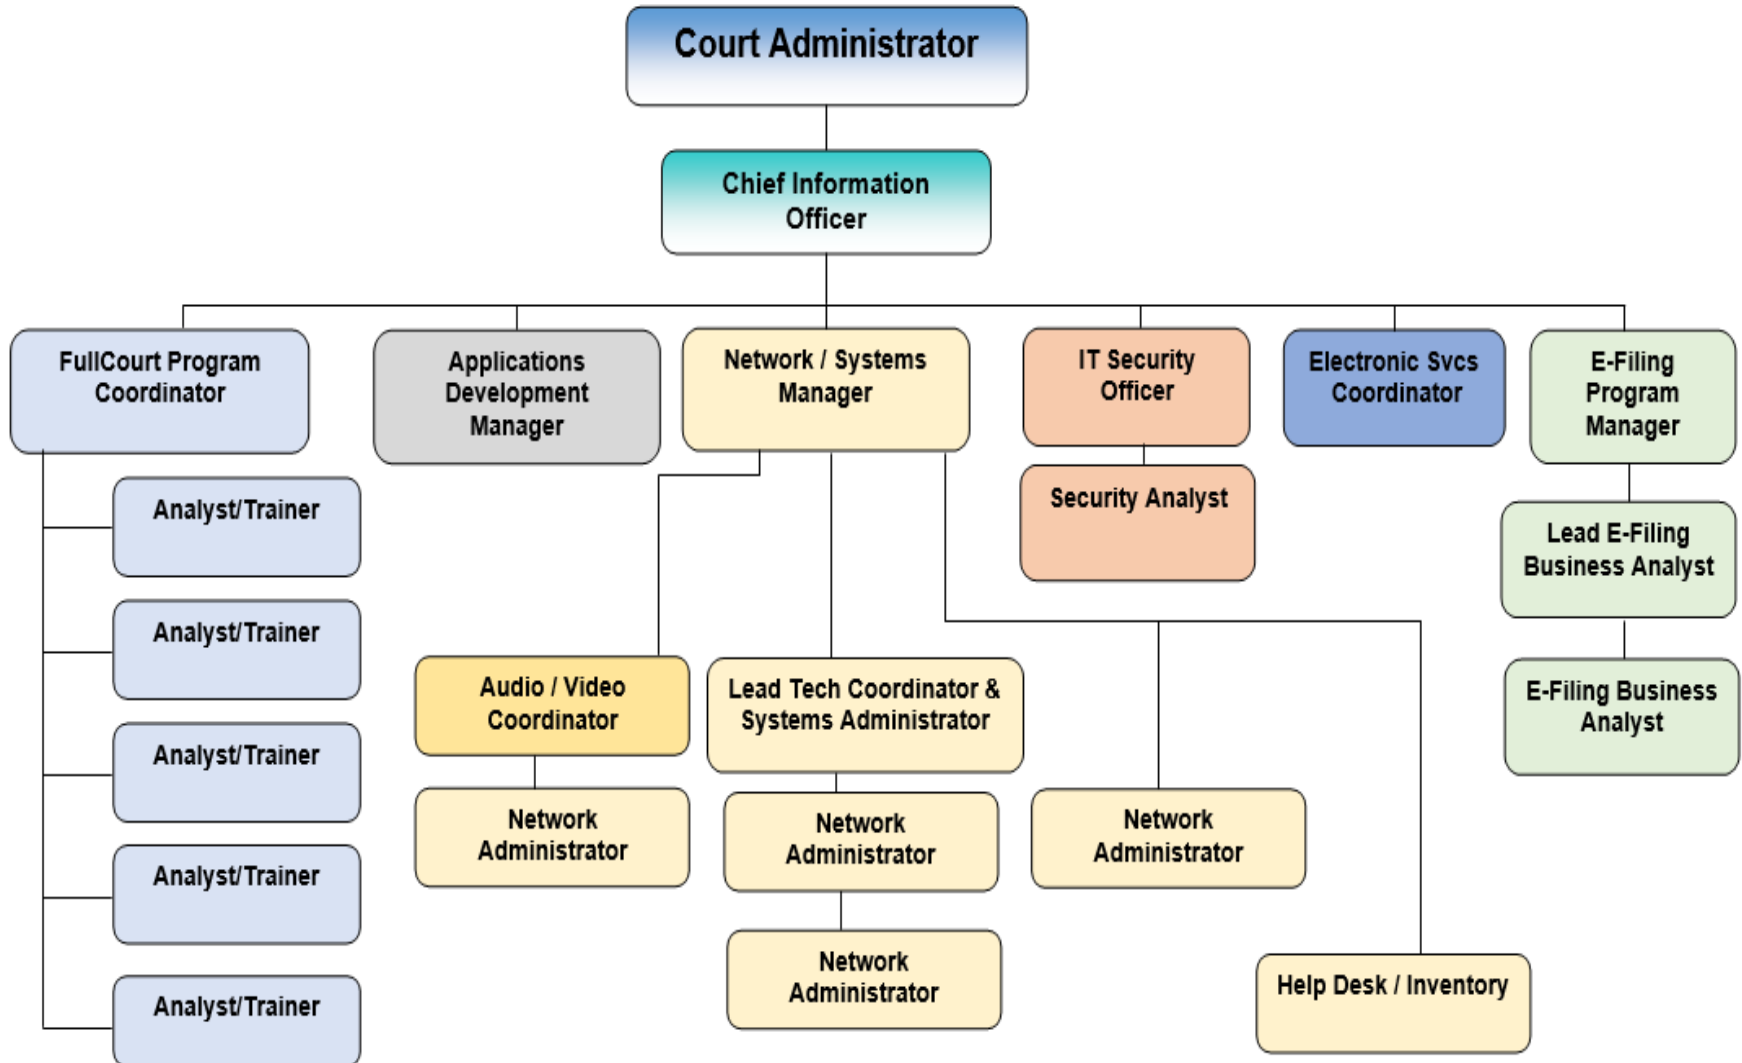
Court Administrator

Chief Information Officer

FullCourt Program Coordinator

Analyst/Trainer

Analyst/Trainer

Analyst/Trainer

Analyst/Trainer

Analyst/Trainer

Applications Development Manager

Network / Systems Manager

Audio / Video Coordinator

Network Administrator

Lead Tech Coordinator & Systems Administrator

Network Administrator

Network Administrator

Network Administrator

Help Desk / Inventory

IT Security Officer

Security Analyst

Electronic Svcs Coordinator

E-Filing Program Manager

Lead E-Filing Business Analyst

E-Filing Business Analyst